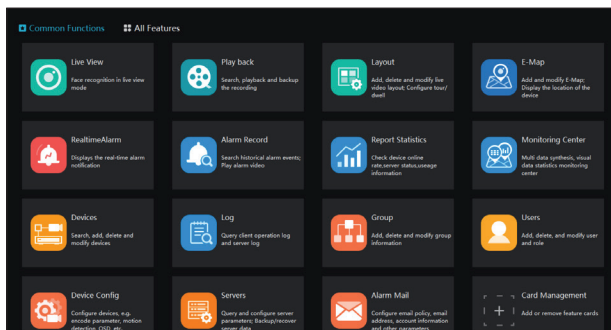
Common Functions
All Features

Live View
Face recognition in live view mode

Play back
Search, playback and backup the recording

Layout
Add, delete and modify live video layout; Configure tour/ dwell

E-Map
Add and modify E-Map; Display the location of the device

RealtimeAlarm
Displays the real-time alarm notification

Alarm Record
Search historical alarm events; Play alarm video

Report Statistics
Check device online rate,server status,useage information

Monitoring Center
Multi data synthesis, visual data statistics monitoring center

Devices
Search, add, delete and modify devices

Log
Query client operation log and server log

Group
Add, delete and modify group information

Users
Add, delete, and modify user and role

Device Config
Configure devices, e.g. encode parameter, motion detection, OSD, etc

Servers
Query and configure server parameters; Backup/recover server data

Alarm Mail
Configure email policy, email address, account information and other parameters

Card Management
Add or remove feature cards